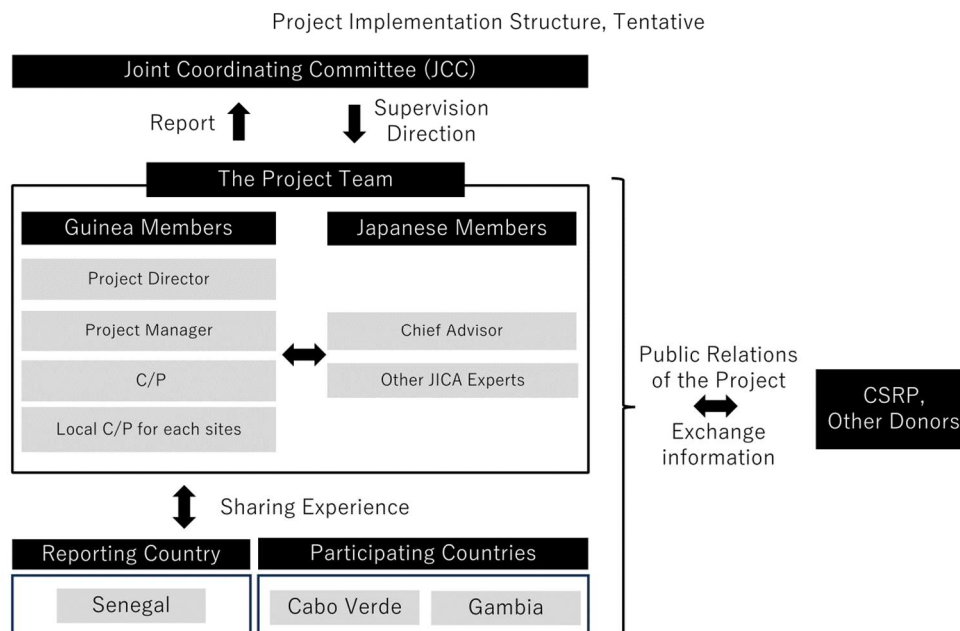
Project Implementation Structure, Tentative

Joint Coordinating Committee (JCC)

Report

Supervision Direction

The Project Team

Guinea Members

Project Director

Project Manager

C/P

Local C/P for each sites

Japanese Members

Chief Advisor

Other JICA Experts

Public Relations of the Project

Exchange information

CSRP, Other Donors

Sharing Experience

Reporting Country

Senegal

Participating Countries

Cabo Verde

Gambia